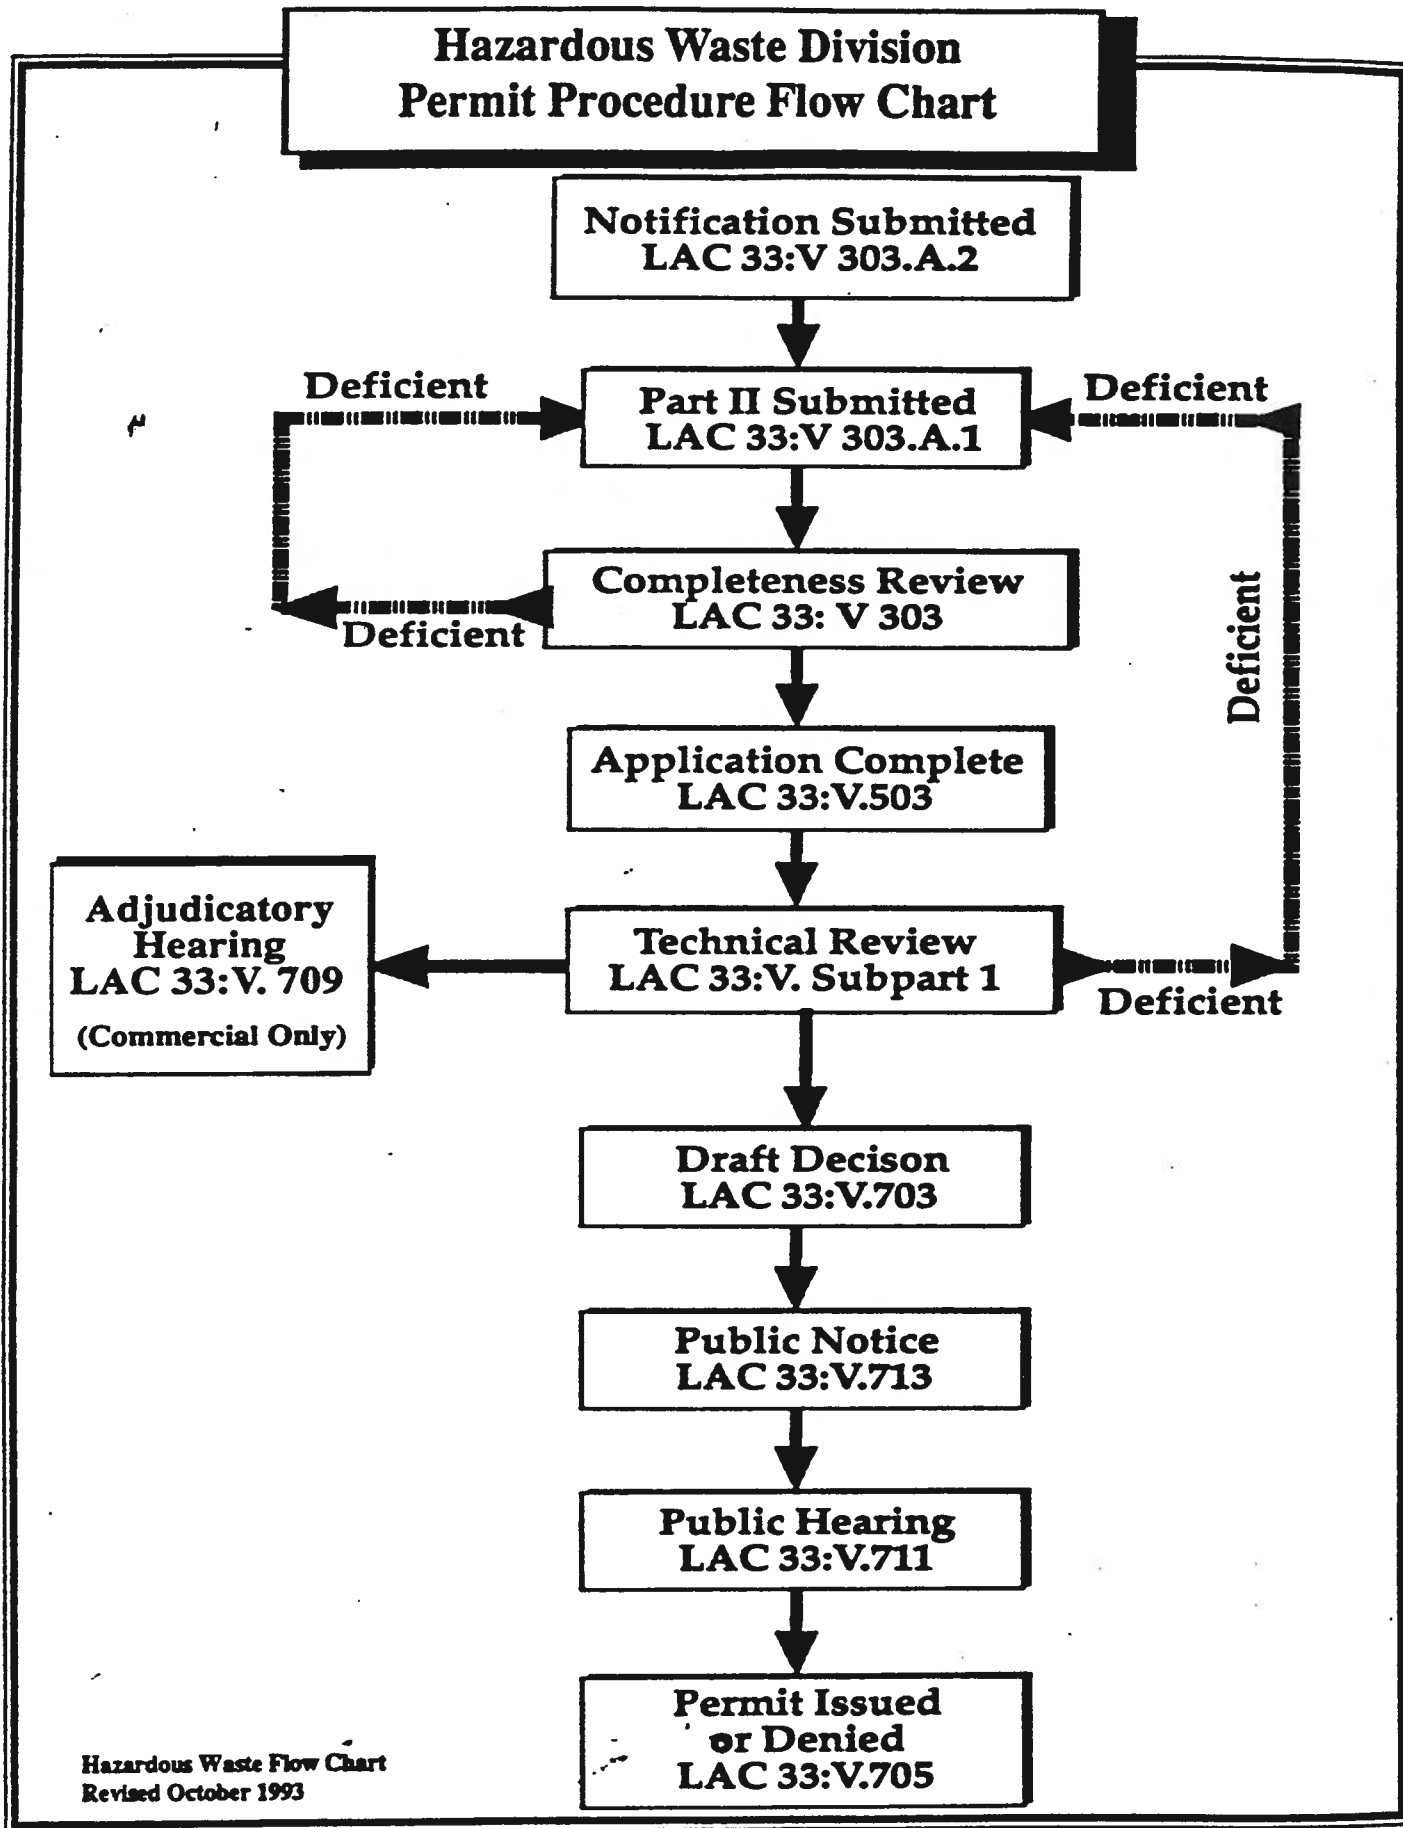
Hazardous Waste Division
Permit Procedure Flow Chart

Notification Submitted
LAC 33:V 303.A.2

Deficient

Part II Submitted
LAC 33:V 303.A.1

Deficient

Completeness Review
LAC 33: V 303

Deficient

Deficient

Application Complete
LAC 33:V.503

Adjudicatory Hearing
LAC 33:V. 709
(Commercial Only)

Technical Review
LAC 33:V. Subpart 1

Deficient

Draft Decison
LAC 33:V.703

Public Notice
LAC 33:V.713

Public Hearing
LAC 33:V.711

Permit Issued or Denied
LAC 33:V.705

Hazardous Waste Flow Chart
Revised October 1993